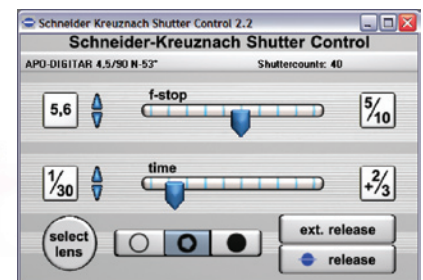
Schneider Kreuznach Shutter Control 2.2

Schneider-Kreuznach Shutter Control

APO-DIGITAR 4,5/90 N-53°

Shuttercounts: 40

5,6

f-stop

$\frac{5}{10}$

$\frac{1}{30}$

time

$+\frac{2}{3}$

select lens

ext. release

release